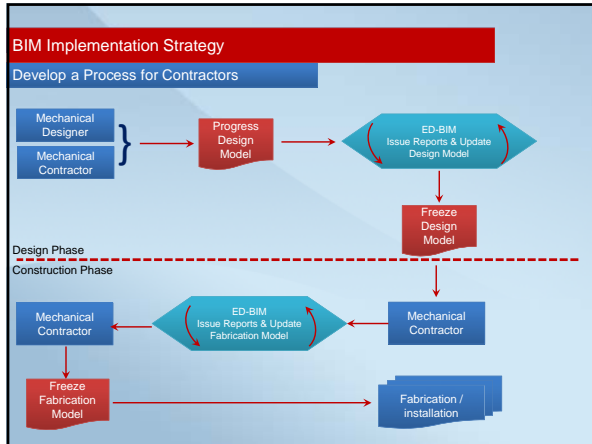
BIM Implementation Strategy

Develop a Process for Contractors

Mechanical Designer

Mechanical Contractor

Progress Design Model

ED-BIM
Issue Reports & Update Design Model

Freeze Design Model

Design Phase

Construction Phase

Mechanical Contractor

ED-BIM
Issue Reports & Update Fabrication Model

Mechanical Contractor

Freeze Fabrication Model

Fabrication / installation